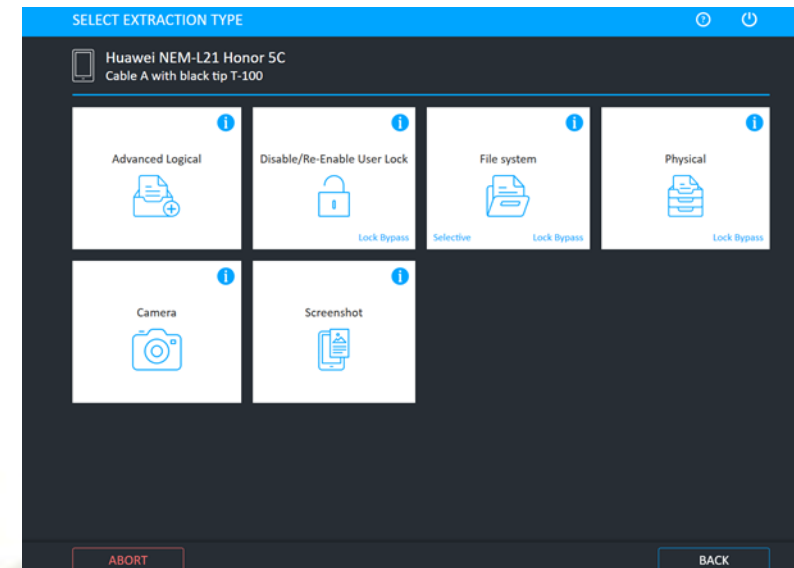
SELECT EXTRACTION TYPE

Huawei NEM-L21 Honor 5C
Cable A with black tip T-100

Advanced Logical

Disable/Re-Enable User Lock
Lock Bypass

File system
Selective
Lock Bypass

Physical
Lock Bypass

Camera

Screenshot

ABORT

BACK